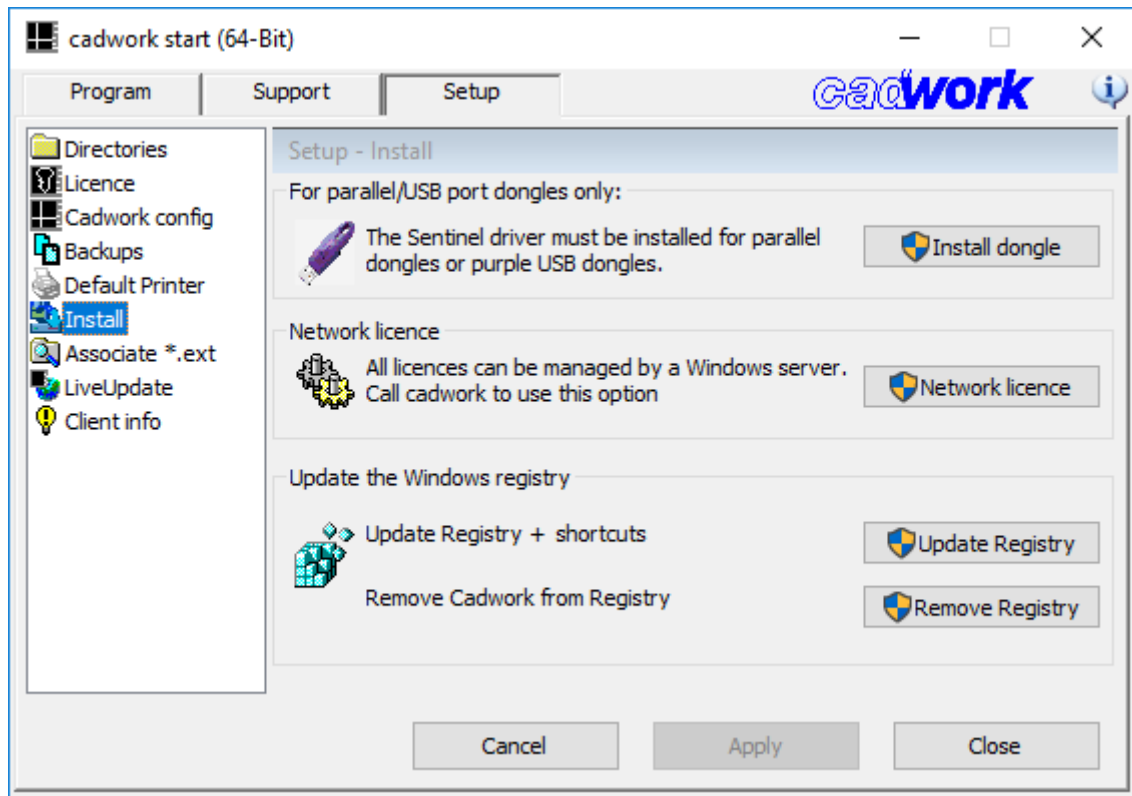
cadwork start (64-Bit)

Program
Support
Setup

cadwork

Directories
Licence
Cadwork config
Backups
Default Printer
Install
Associate *.ext
LiveUpdate
Client info

Setup - Install

For parallel/USB port dongles only:

The Sentinel driver must be installed for parallel dongles or purple USB dongles.

Install dongle

Network licence

All licences can be managed by a Windows server. Call cadwork to use this option

Network licence

Update the Windows registry

Update Registry + shortcuts

Update Registry

Remove Cadwork from Registry

Remove Registry

Cancel
Apply
Close